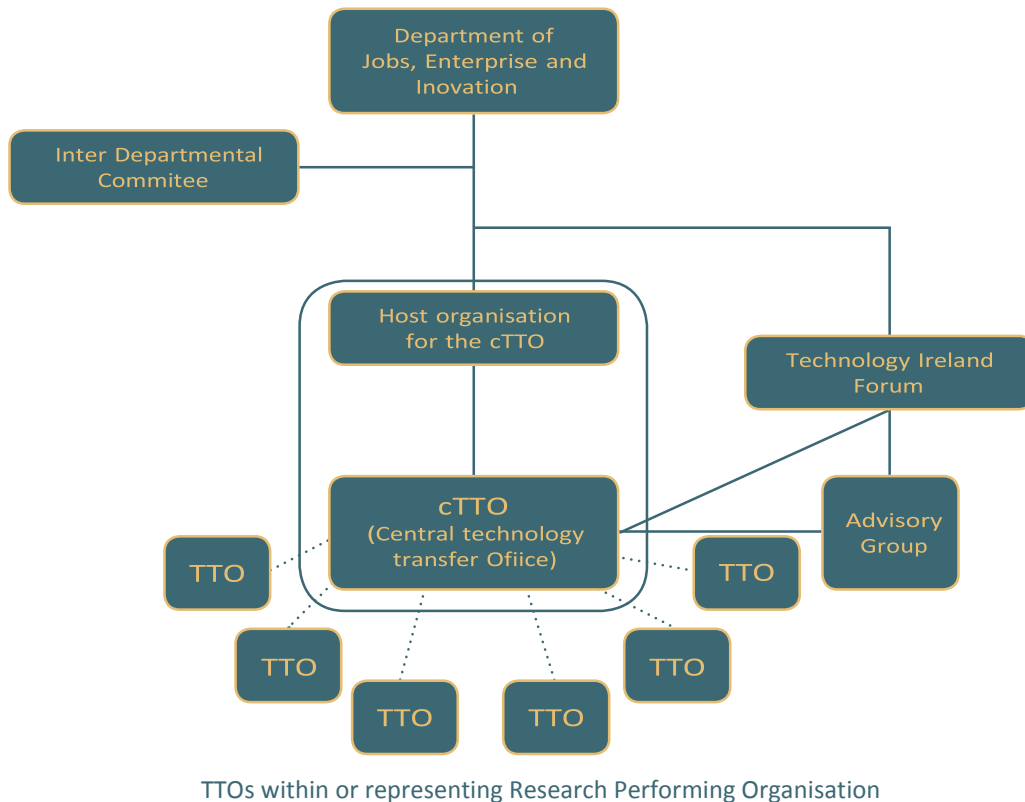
Department of Jobs, Enterprise and Inovation

Inter Departmental Commitee

Host organisation for the cTTO

Technology Ireland Forum

cTTO (Central technology transfer Ofiice)

Advisory Group

TTO

TTO

TTO

TTO

TTO

TTO

TTO

TTOs within or representing Research Performing Organisation